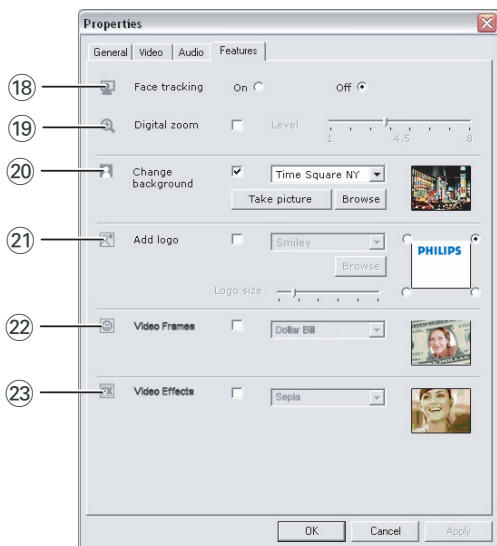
Properties

General | Video | Audio | Features

18 Face tracking On Off

19 Digital zoom Level 1 4,5 8

20 Change background Time Square NY
Take picture Browse

21 Add logo Smiley
Browse
PHILIPS
Logo size

22 Video Frames Dollar Bill

23 Video Effects Sepia

OK Cancel Apply